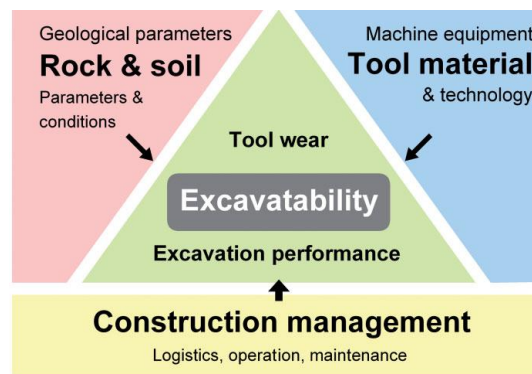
Geological parameters
Rock & soil
Parameters & conditions

Machine equipment
Tool material
& technology

Tool wear
Excavatability
Excavation performance

Construction management
Logistics, operation, maintenance